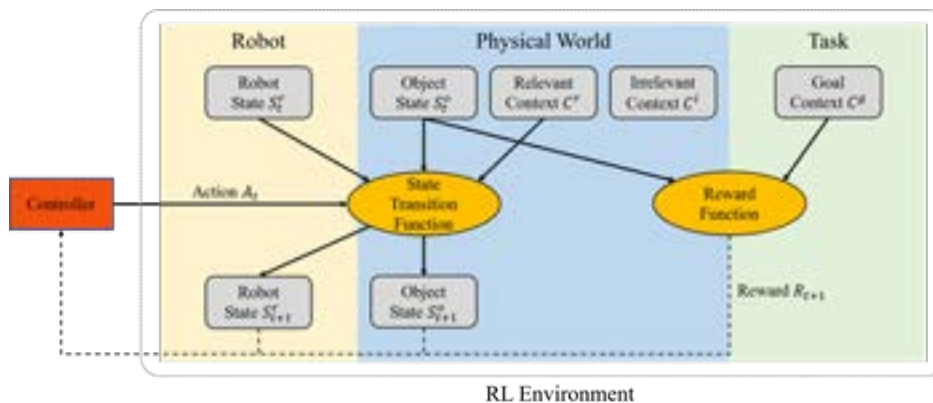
Robot

Physical World

Task

Robot State $S_t^r$

Object State $S_t^o$

Relevant Context $C^r$

Irrelevant Context $C^i$

Goal Context $C^g$

Controller

Action $A_t$

State Transition Function

Reward Function

Robot State $S_{t+1}^r$

Object State $S_{t+1}^o$

Reward $R_{t+1}$

RL Environment